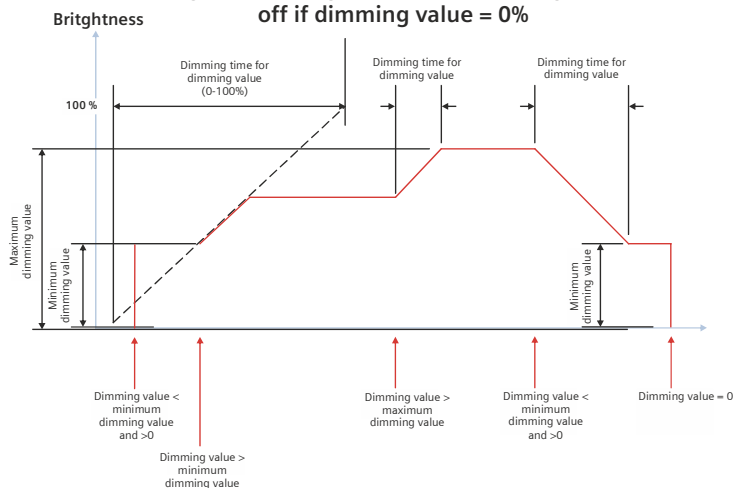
off if dimming value = 0%

Britghtness

Dimming time for dimming value (0-100%)

Dimming time for dimming value

Dimming time for dimming value

100 %

Maximum dimming value

Minimum dimming value

Minimum dimming value

Dimming value < minimum dimming value and >0

Dimming value > minimum dimming value

Dimming value > maximum dimming value

Dimming value < minimum dimming value and >0

Dimming value = 0